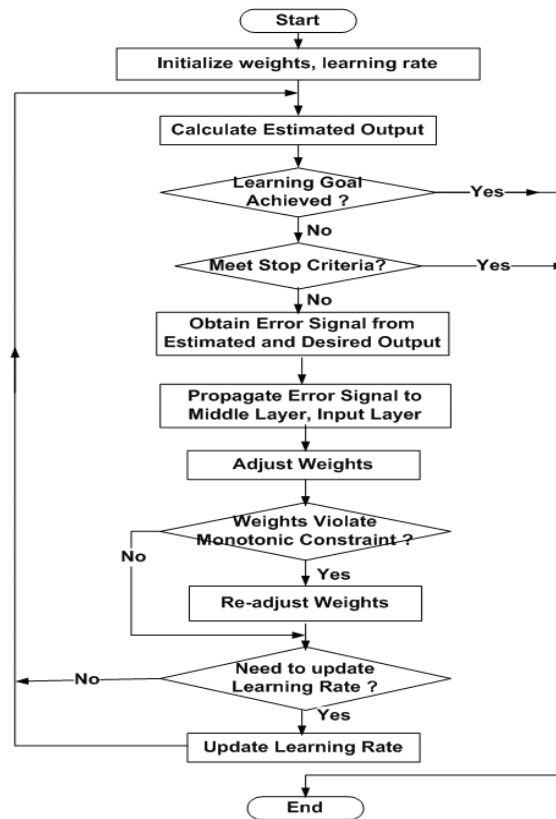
Start

Initialize weights, learning rate

Calculate Estimated Output

Learning Goal Achieved ?

Yes

No

Meet Stop Criteria?

Yes

No

Obtain Error Signal from Estimated and Desired Output

Propagate Error Signal to Middle Layer, Input Layer

Adjust Weights

Weights Violate Monotonic Constraint ?

No

Yes

Re-adjust Weights

Need to update Learning Rate ?

No

Yes

Update Learning Rate

End